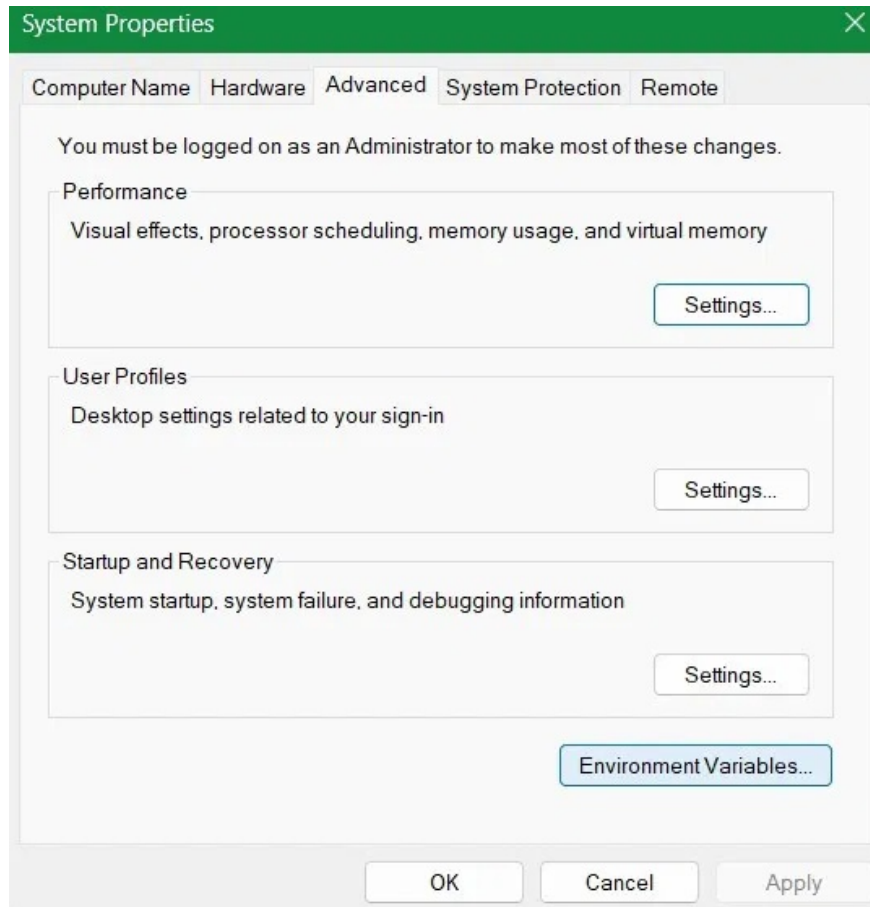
System Properties

Computer Name Hardware Advanced System Protection Remote

You must be logged on as an Administrator to make most of these changes.

Performance

Visual effects, processor scheduling, memory usage, and virtual memory

Settings...

User Profiles

Desktop settings related to your sign-in

Settings...

Startup and Recovery

System startup, system failure, and debugging information

Settings...

Environment Variables...

OK Cancel Apply